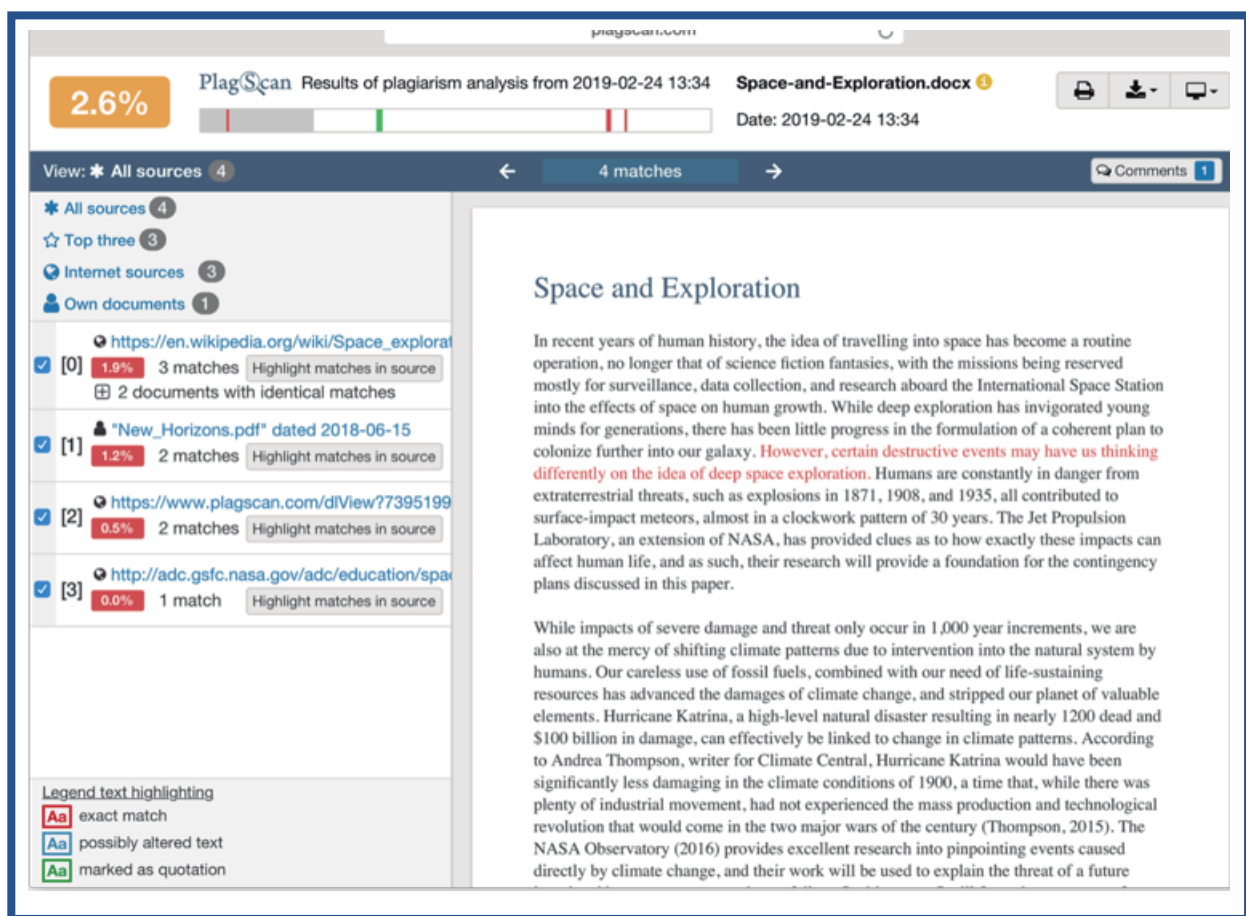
plagscan.com

2.6%

PlagScan Results of plagiarism analysis from 2019-02-24 13:34

Space-and-Exploration.docx

Date: 2019-02-24 13:34

View: All sources 4

4 matches

Comments 1

All sources 4
Top three 3
Internet sources 3
Own documents 1

[0] https://en.wikipedia.org/wiki/Space_explorat
1.9% 3 matches Highlight matches in source
2 documents with identical matches

[1] "New_Horizons.pdf" dated 2018-06-15
1.2% 2 matches Highlight matches in source

[2] https://www.plagscan.com/dlView?7395199
0.5% 2 matches Highlight matches in source

[3] http://adc.gsfc.nasa.gov/adc/education/spa
0.0% 1 match Highlight matches in source

Legend text highlighting
Aa exact match
Aa possibly altered text
Aa marked as quotation

Space and Exploration

In recent years of human history, the idea of travelling into space has become a routine operation, no longer that of science fiction fantasies, with the missions being reserved mostly for surveillance, data collection, and research aboard the International Space Station into the effects of space on human growth. While deep exploration has invigorated young minds for generations, there has been little progress in the formulation of a coherent plan to colonize further into our galaxy. However, certain destructive events may have us thinking differently on the idea of deep space exploration. Humans are constantly in danger from extraterrestrial threats, such as explosions in 1871, 1908, and 1935, all contributed to surface-impact meteors, almost in a clockwork pattern of 30 years. The Jet Propulsion Laboratory, an extension of NASA, has provided clues as to how exactly these impacts can affect human life, and as such, their research will provide a foundation for the contingency plans discussed in this paper.

While impacts of severe damage and threat only occur in 1,000 year increments, we are also at the mercy of shifting climate patterns due to intervention into the natural system by humans. Our careless use of fossil fuels, combined with our need of life-sustaining resources has advanced the damages of climate change, and stripped our planet of valuable elements. Hurricane Katrina, a high-level natural disaster resulting in nearly 1200 dead and $100 billion in damage, can effectively be linked to change in climate patterns. According to Andrea Thompson, writer for Climate Central, Hurricane Katrina would have been significantly less damaging in the climate conditions of 1900, a time that, while there was plenty of industrial movement, had not experienced the mass production and technological revolution that would come in the two major wars of the century (Thompson, 2015). The NASA Observatory (2016) provides excellent research into pinpointing events caused directly by climate change, and their work will be used to explain the threat of a future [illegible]